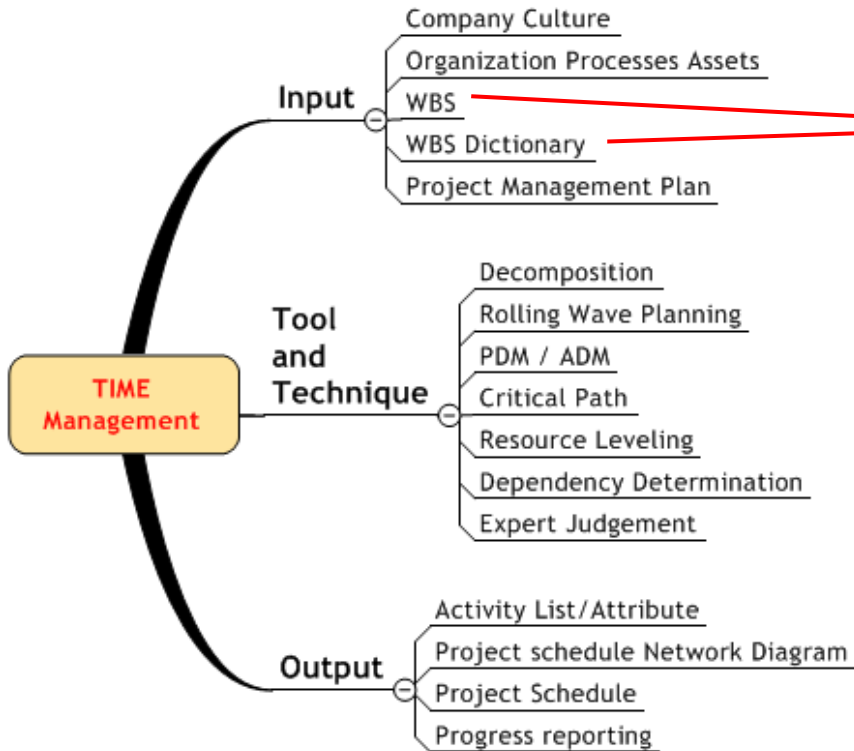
TIME Management

Input
Company Culture
Organization Processes Assets
WBS
WBS Dictionary
Project Management Plan

Tool and Technique
Decomposition
Rolling Wave Planning
PDM / ADM
Critical Path
Resource Leveling
Dependency Determination
Expert Judgement

Output
Activity List/Attribute
Project schedule Network Diagram
Project Schedule
Progress reporting